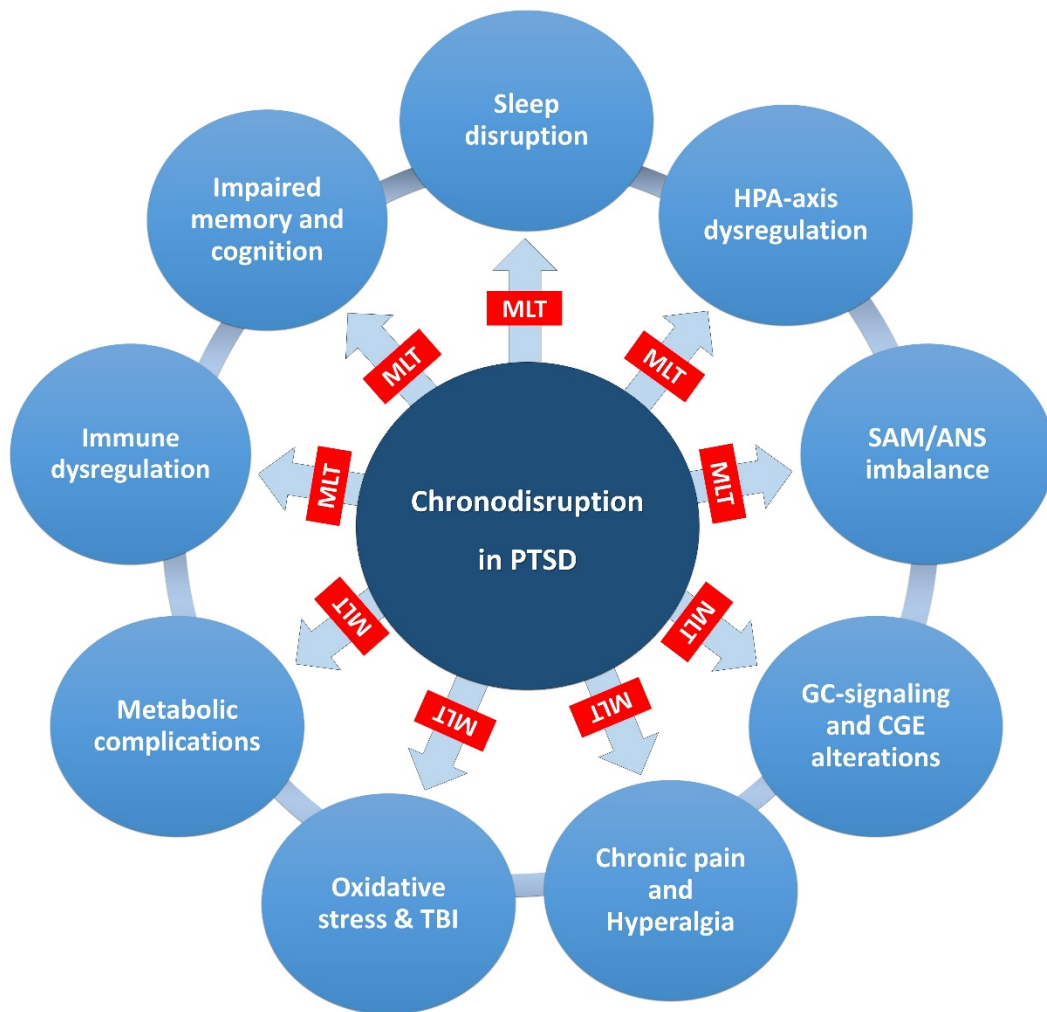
Chronodisruption in PTSD

Sleep disruption

HPA-axis dysregulation

SAM/ANS imbalance

GC-signaling and CGE alterations

Chronic pain and Hyperalgia

Oxidative stress & TBI

Metabolic complications

Immune dysregulation

Impaired memory and cognition

MLT

MLT

MLT

MLT

MLT

MLT

MLT

MLT

MLT